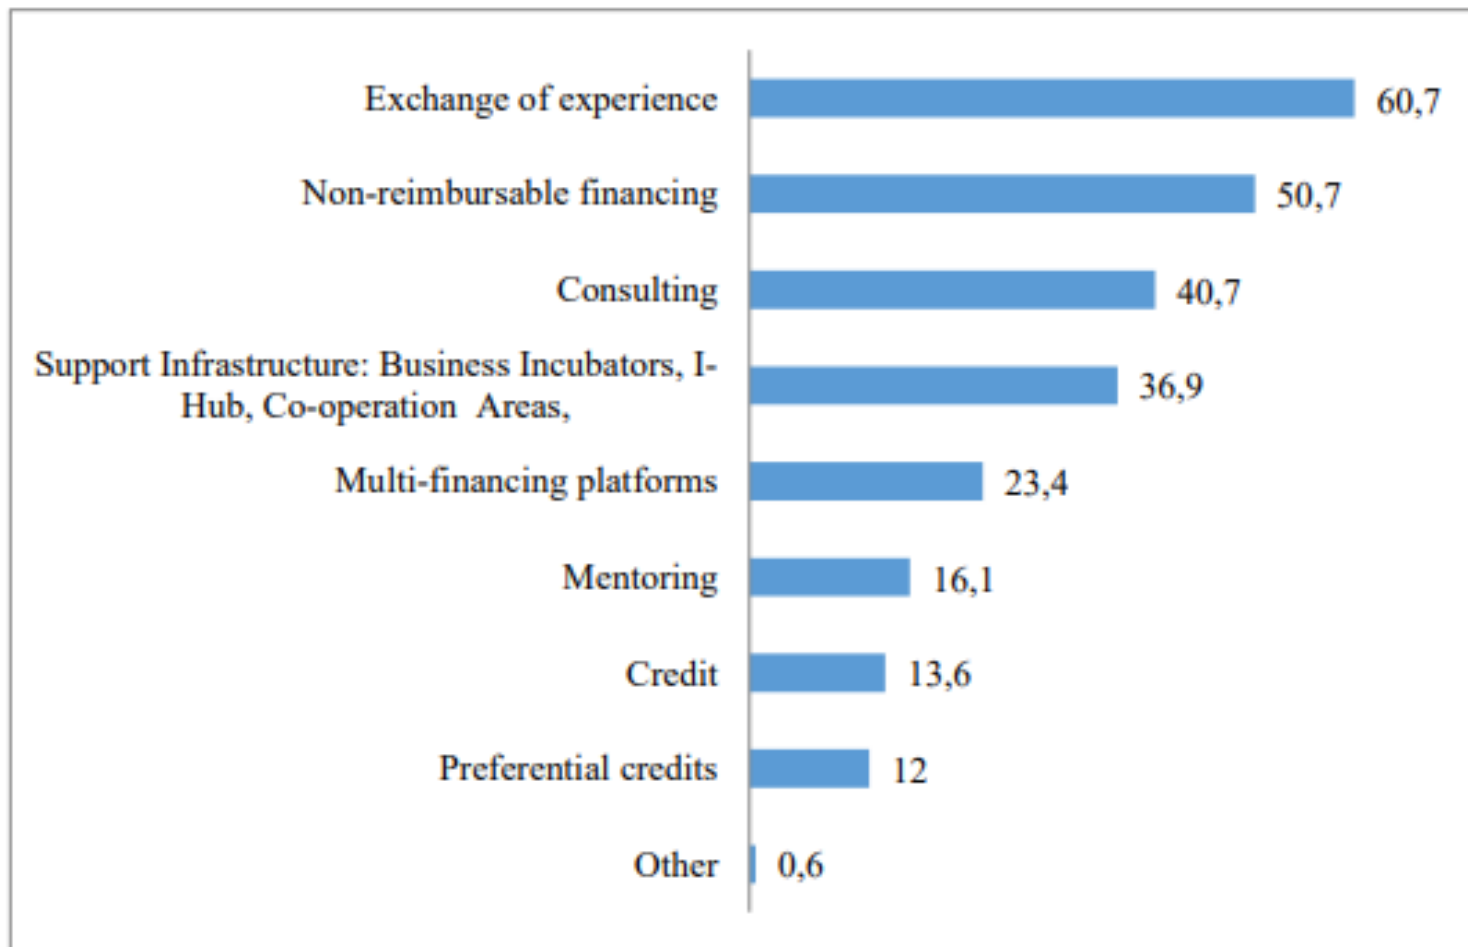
| Category | Value |
|---|---|
| Exchange of experience | 60,7 |
| Non-reimbursable financing | 50,7 |
| Consulting | 40,7 |
| Support Infrastructure: Business Incubators, I-Hub, Co-operation Areas, | 36,9 |
| Multi-financing platforms | 23,4 |
| Mentoring | 16,1 |
| Credit | 13,6 |
| Preferential credits | 12 |
| Other | 0,6 |